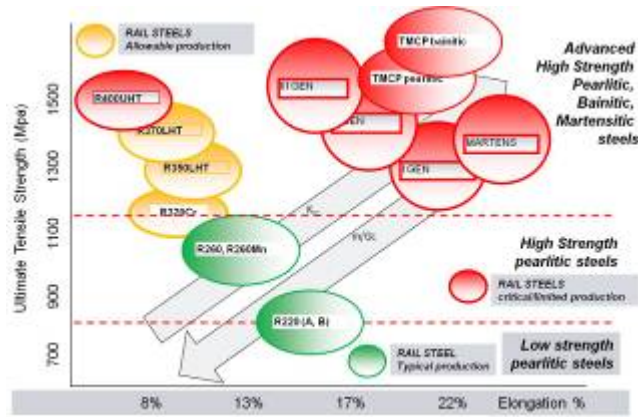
RAIL STEELS
Allowable production

Advanced High Strength Pearlitic, Bainitic, Martensitic steels

TMCP bainitic
TMCP pearlitic
STGEN
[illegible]EN
GEN
MARTENS

R400HT
R370LHT
R350LHT
R320Cr
R260, R260Mn
R220 (A, B)

$K_{IC}$
$\sigma_Y/\sigma_U$

High Strength pearlitic steels

RAIL STEELS
critical/limited production

Low strength pearlitic steels

RAIL STEEL
Typical production

Ultimate Tensile Strength (Mpa)
1500
1300
1100
900
700

8%
13%
17%
22%
Elongation %